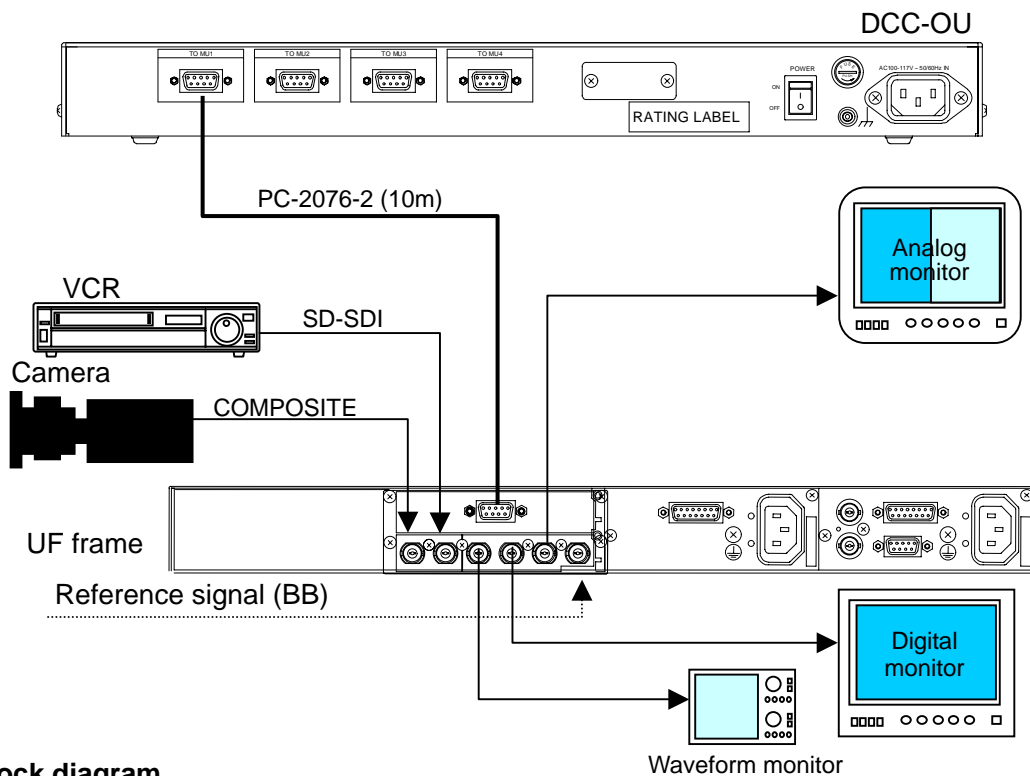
DCC-OU

TO MU1 TO MU2 TO MU3 TO MU4

RATING LABEL

POWER
ON
OFF

AC100-117V ~ 50/60Hz IN

PC-2076-2 (10m)

Analog monitor

VCR

SD-SDI

Camera

COMPOSITE

UF frame

Reference signal (BB)

Digital monitor

Waveform monitor

ock diagram